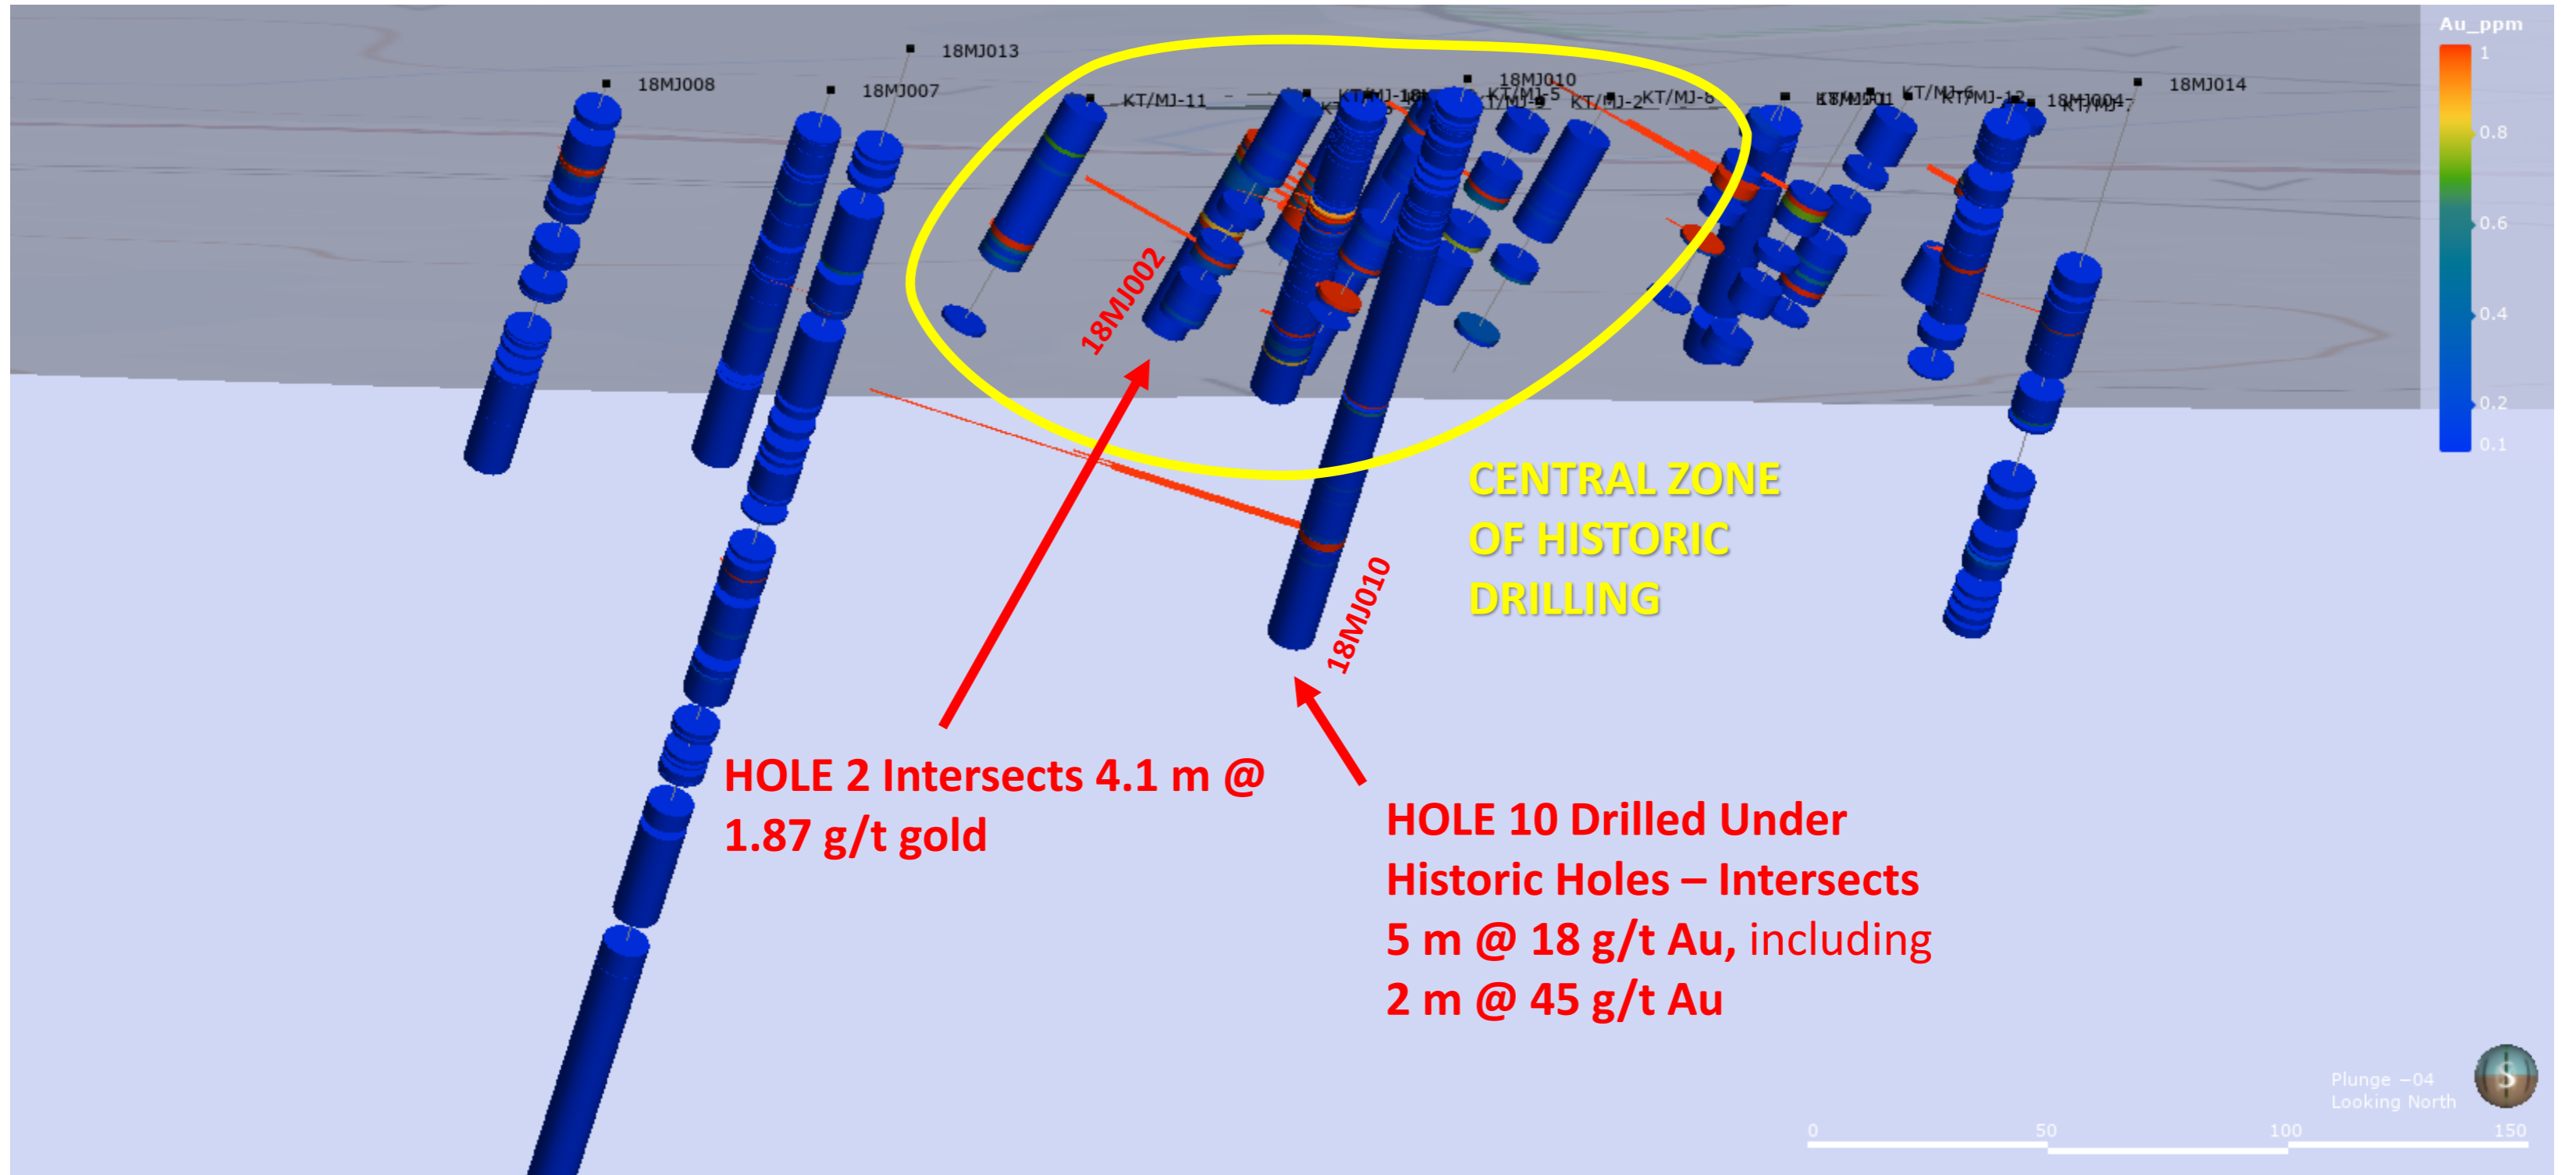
18MJ013
18MJ008
18MJ007
KT/MJ-11
KT/MJ-10
18MJ010
KT/MJ-5
KT/MJ-2
KT/MJ-8
KT/MJ-1
KT/MJ-6
KT/MJ-12
18MJ004
KT/MJ-7
18MJ014

Au_ppm
1
0.8
0.6
0.4
0.2
0.1

18MJ002
18MJ010

CENTRAL ZONE OF HISTORIC DRILLING

HOLE 2 Intersects 4.1 m @ 1.87 g/t gold

HOLE 10 Drilled Under Historic Holes – Intersects 5 m @ 18 g/t Au, including 2 m @ 45 g/t Au

Plunge −04
Looking North

0
50
100
150